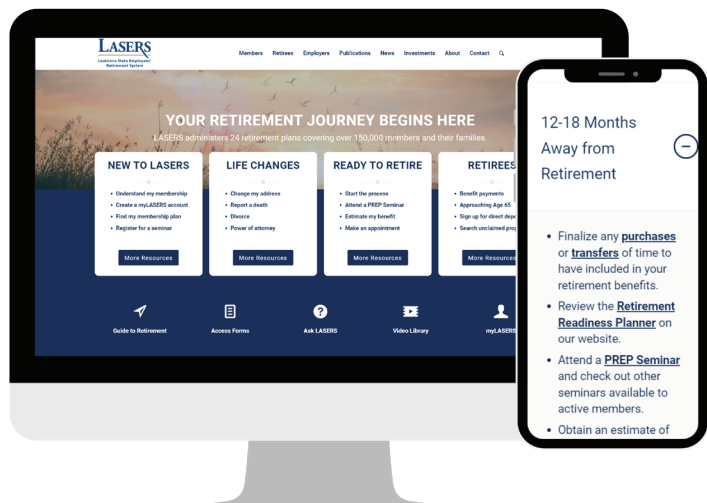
LASERS
Louisiana State Employees' Retirement System

Members Retirees Employers Publications News Investments About Contact

YOUR RETIREMENT JOURNEY BEGINS HERE
LASERS administers 24 retirement plans covering over 150,000 members and their families.

NEW TO LASERS
• Understand my membership
• Create a myLASERS account
• Find my membership plan
• Register for a seminar
More Resources

LIFE CHANGES
• Change my address
• Report a death
• Divorce
• Power of attorney
More Resources

READY TO RETIRE
• Start the process
• Attend a PREP Seminar
• Estimate my benefit
• Make an appointment
More Resources

RETIREES
• Benefit payments
• Approaching Age 65
• Sign up for direct dep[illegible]
• Search unclaimed pro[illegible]
More Resources

Guide to Retirement
Access Forms
Ask LASERS
Video Library
myLASERS

12-18 Months Away from Retirement

• Finalize any purchases or transfers of time to have included in your retirement benefits.
• Review the Retirement Readiness Planner on our website.
• Attend a PREP Seminar and check out other seminars available to active members.
• Obtain an estimate of